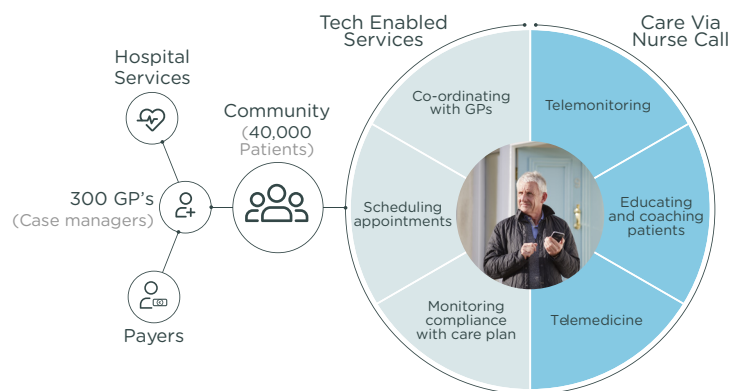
Tech Enabled Services

Care Via Nurse Call

Hospital Services

Community (40,000 Patients)

300 GP's (Case managers)

Payers

Co-ordinating with GPs

Scheduling appointments

Monitoring compliance with care plan

Telemonitoring

Educating and coaching patients

Telemedicine